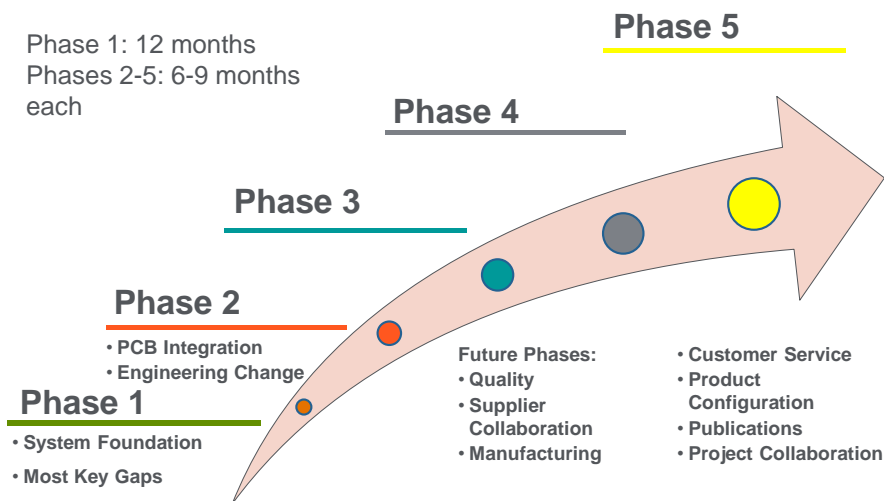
Phase 1: 12 months
Phases 2-5: 6-9 months each

Phase 5

Phase 4

Phase 3

Phase 2

• PCB Integration
• Engineering Change

Phase 1

• System Foundation
• Most Key Gaps

Future Phases:
• Quality
• Supplier Collaboration
• Manufacturing

• Customer Service
• Product Configuration
• Publications
• Project Collaboration